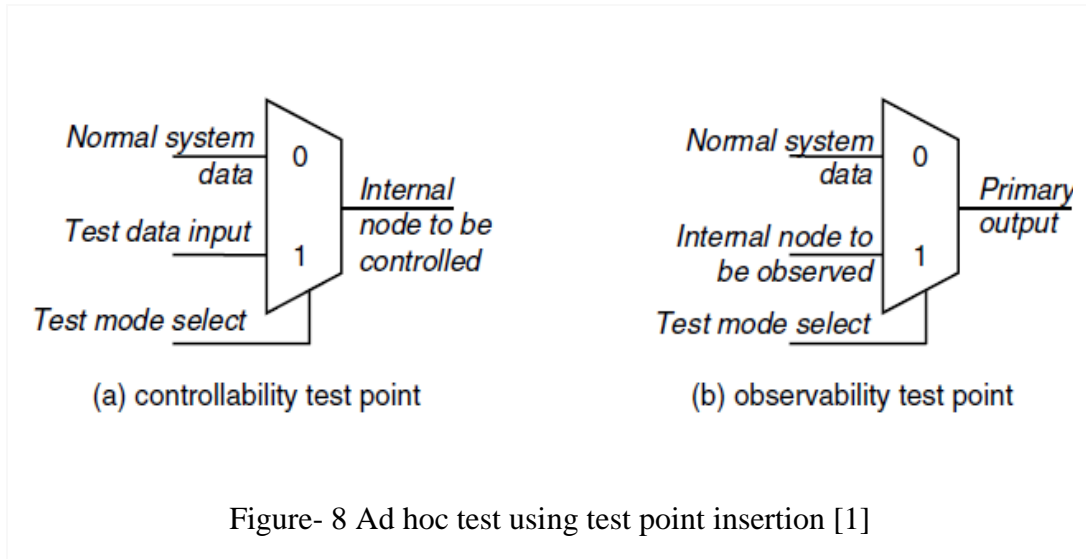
Normal system data

0

Test data input

1

Internal node to be controlled

Test mode select

(a) controllability test point

Normal system data

0

Internal node to be observed

1

Primary output

Test mode select

(b) observability test point

Figure- 8 Ad hoc test using test point insertion [1]